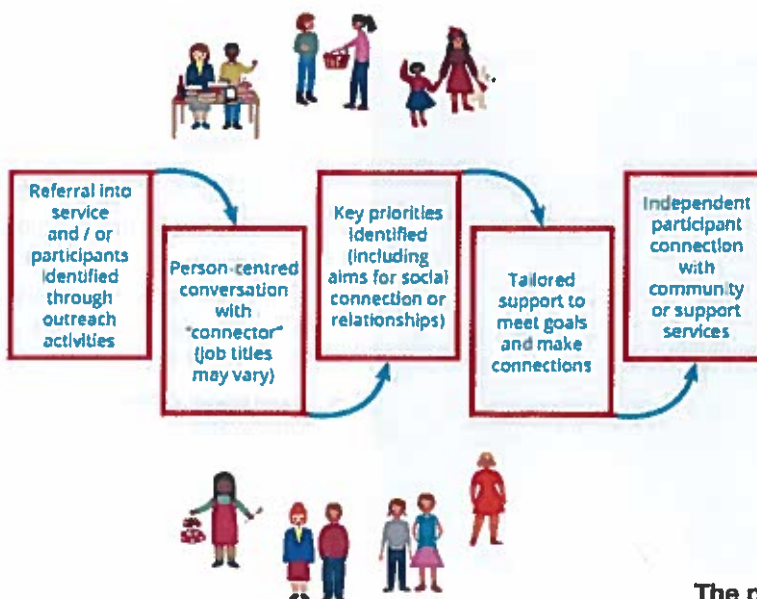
Referral into service and / or participants identified through outreach activities

Person-centred conversation with "connector" (job titles may vary)

Key priorities identified (including aims for social connection or relationships)

Tailored support to meet goals and make connections

Independent participant connection with community or support services

The r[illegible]